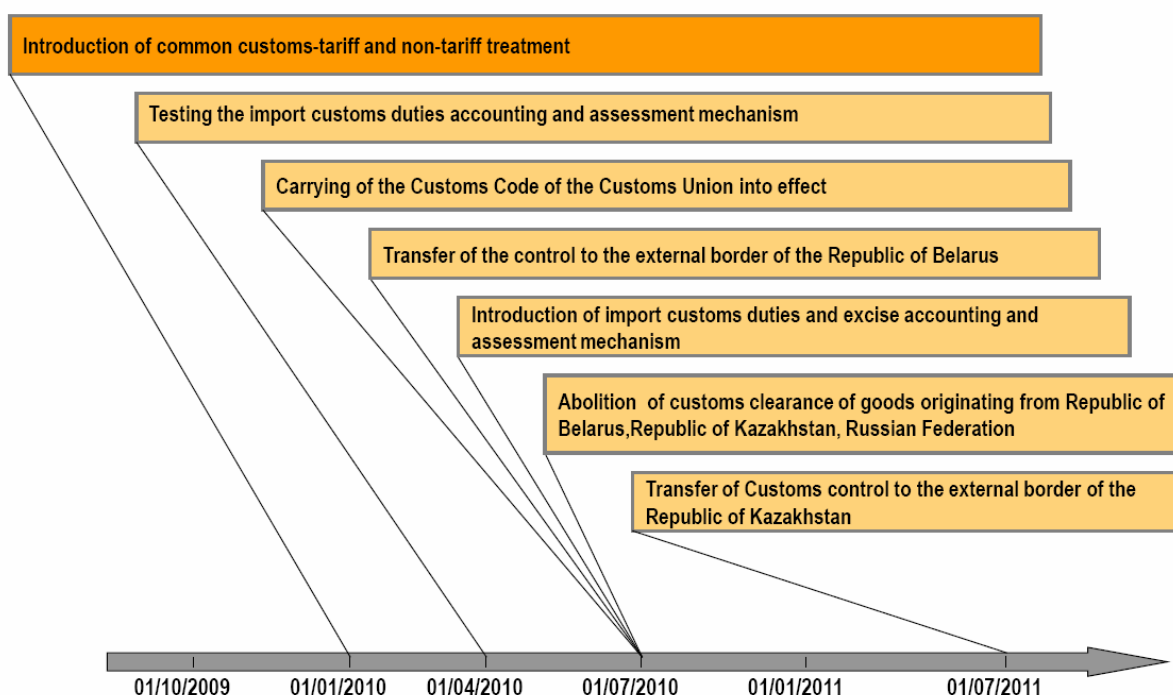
Introduction of common customs-tariff and non-tariff treatment

Testing the import customs duties accounting and assessment mechanism

Carrying of the Customs Code of the Customs Union into effect

Transfer of the control to the external border of the Republic of Belarus

Introduction of import customs duties and excise accounting and assessment mechanism

Abolition of customs clearance of goods originating from Republic of Belarus,Republic of Kazakhstan, Russian Federation

Transfer of Customs control to the external border of the Republic of Kazakhstan

01/10/2009 01/01/2010 01/04/2010 01/07/2010 01/01/2011 01/07/2011